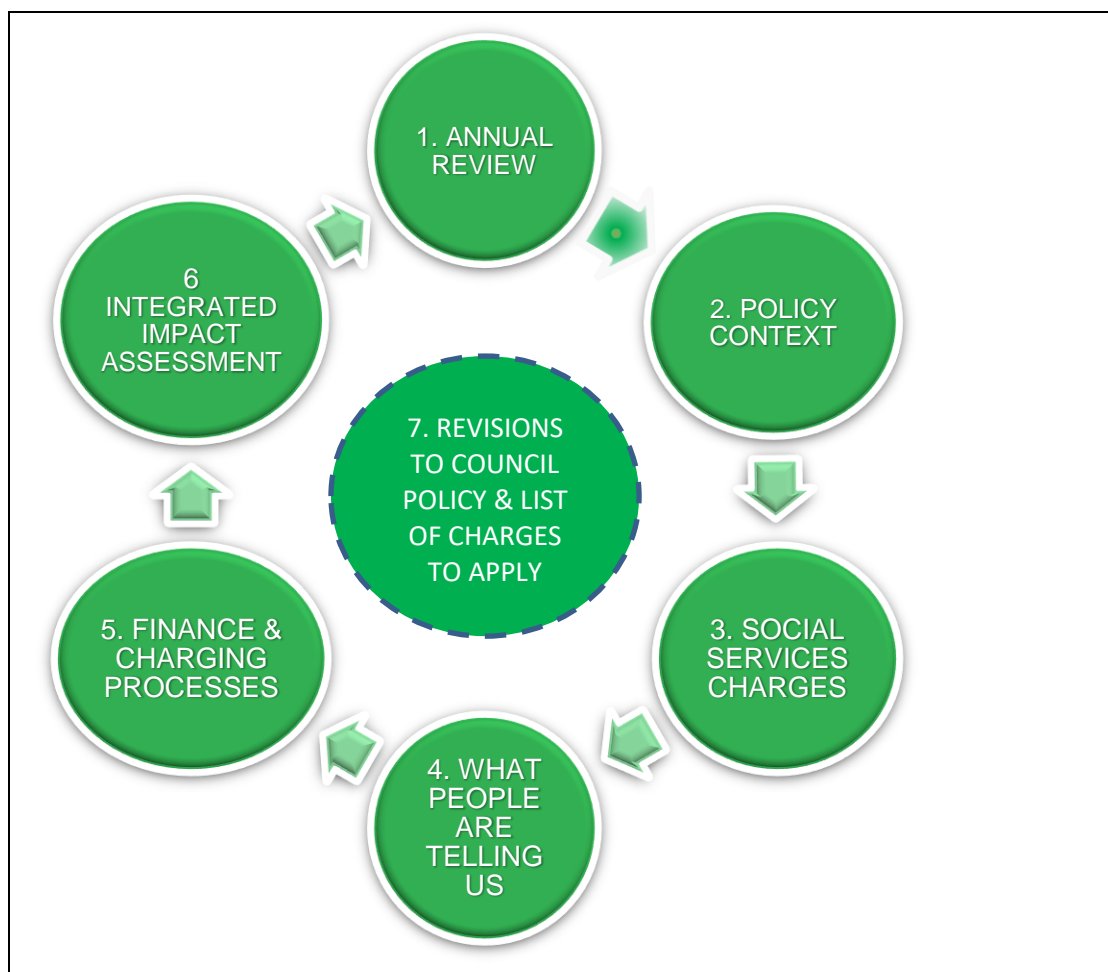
1. ANNUAL REVIEW

2. POLICY CONTEXT

3. SOCIAL SERVICES CHARGES

4. WHAT PEOPLE ARE TELLING US

5. FINANCE & CHARGING PROCESSES

6 INTEGRATED IMPACT ASSESSMENT

7. REVISIONS TO COUNCIL POLICY & LIST OF CHARGES TO APPLY